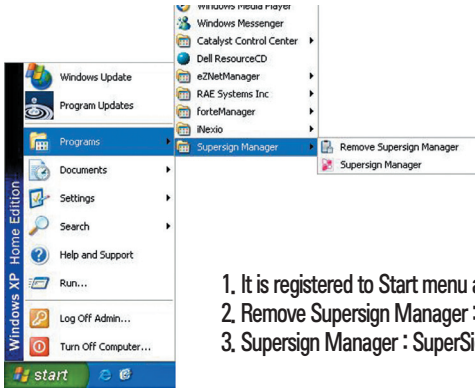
Windows Media Player
Windows Messenger
Catalyst Control Center
Dell ResourceCD
eZNetManager
RAE Systems Inc
forteManager
iNexio
Supersign Manager
Remove Supersign Manager
Supersign Manager

Windows Update
Program Updates
Programs
Documents
Settings
Search
Help and Support
Run...
Log Off Admin...
Turn Off Computer...
start

Windows XP Home Edition

1. It is registered to Start menu a
2. Remove Supersign Manager :
3. Supersign Manager : SuperSi